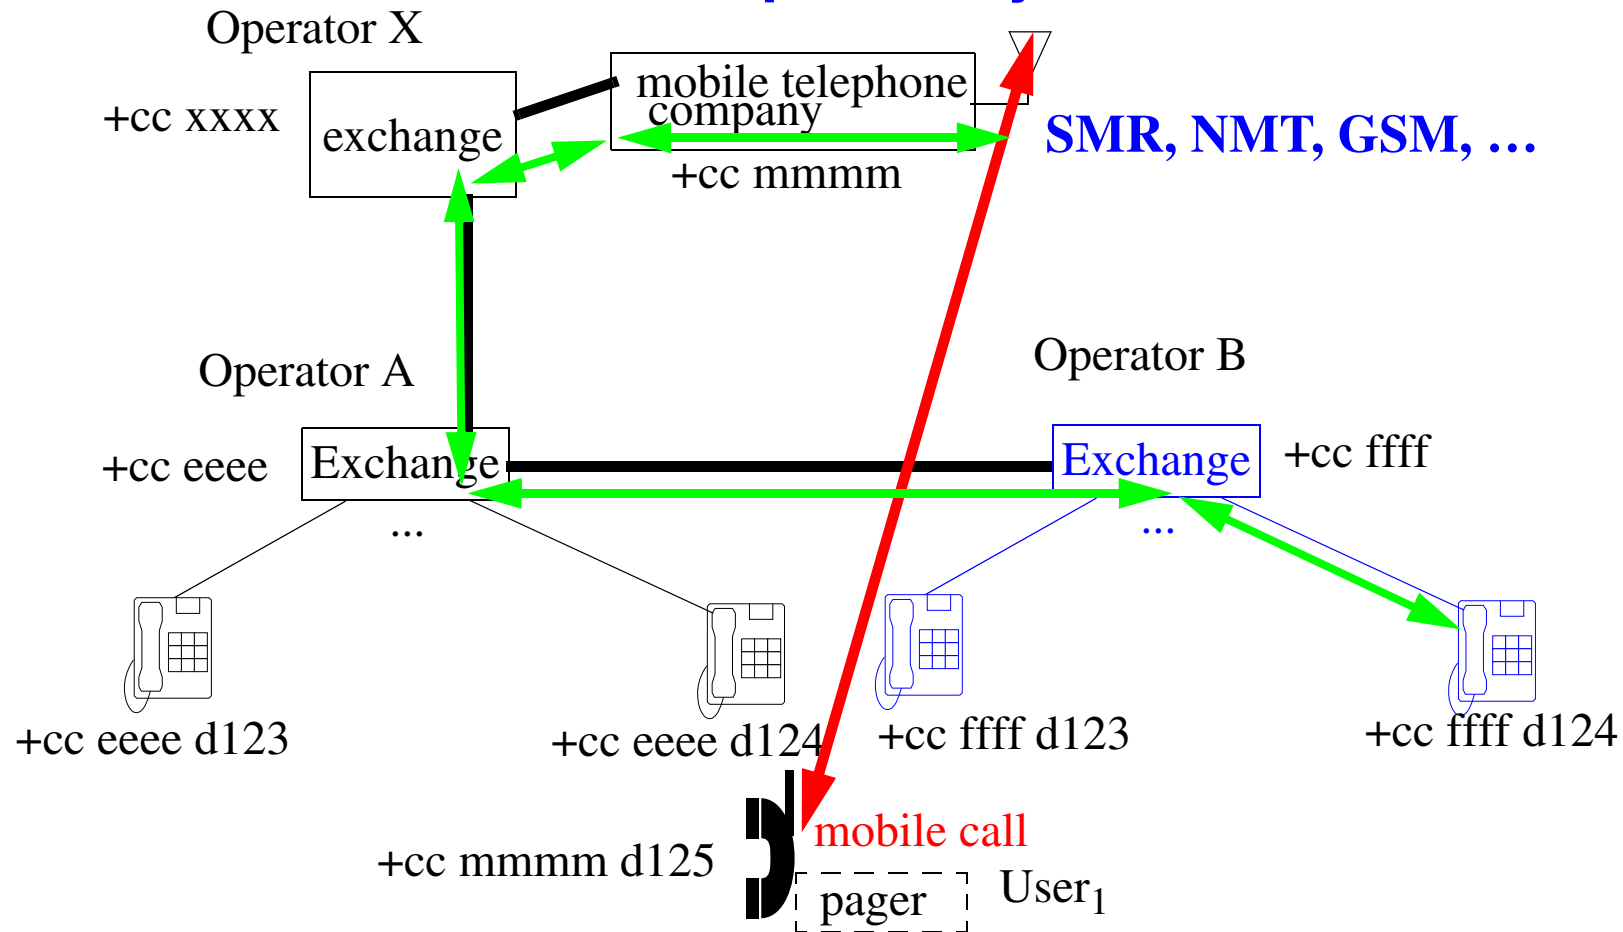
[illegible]

Operator X

+cc xxxx

exchange

mobile telephone company

+cc mmmm

SMR, NMT, GSM, ...

Operator A

+cc eeee

Exchange

...

Operator B

Exchange

+cc ffff

...

+cc eeee d123

+cc eeee d124

+cc ffff d123

+cc ffff d124

+cc mmmm d125

mobile call

pager

User$_1$